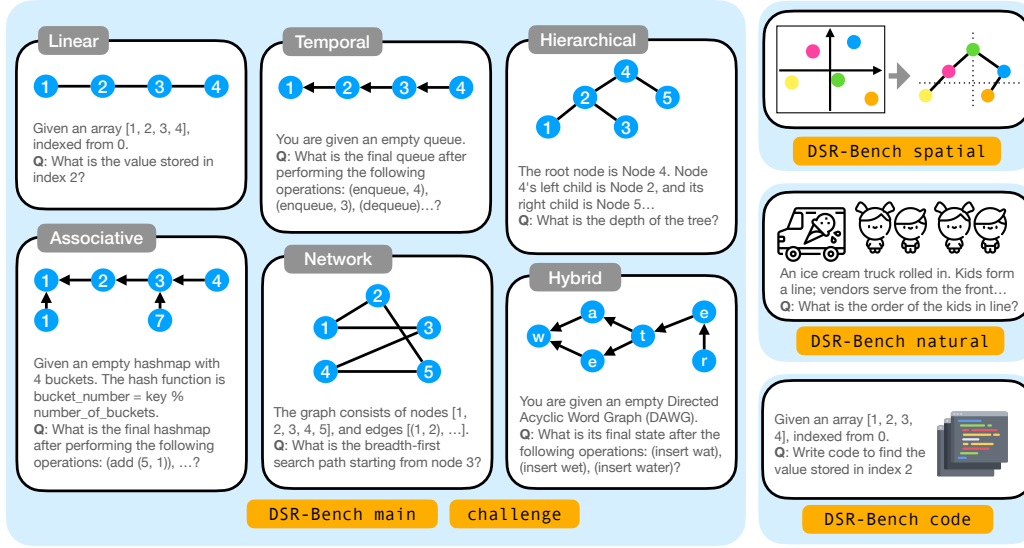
Linear

1 2 3 4

Given an array [1, 2, 3, 4], indexed from 0.
**Q**: What is the value stored in index 2?

Temporal

1 2 3 4

You are given an empty queue.
**Q**: What is the final queue after performing the following operations: (enqueue, 4), (enqueue, 3), (dequeue)…?

Hierarchical

4 2 5 1 3

The root node is Node 4. Node 4's left child is Node 2, and its right child is Node 5…
**Q**: What is the depth of the tree?

Associative

1 2 3 4 1 7

Given an empty hashmap with 4 buckets. The hash function is bucket_number = key % number_of_buckets.
**Q**: What is the final hashmap after performing the following operations: (add (5, 1)), …?

Network

2 1 3 4 5

The graph consists of nodes [1, 2, 3, 4, 5], and edges [(1, 2), …].
**Q**: What is the breadth-first search path starting from node 3?

Hybrid

a w t e e r

You are given an empty Directed Acyclic Word Graph (DAWG).
**Q**: What is its final state after the following operations: (insert wat), (insert wet), (insert water)?

DSR-Bench main

challenge

DSR-Bench spatial

An ice cream truck rolled in. Kids form a line; vendors serve from the front…
**Q**: What is the order of the kids in line?

DSR-Bench natural

Given an array [1, 2, 3, 4], indexed from 0.
**Q**: Write code to find the value stored in index 2

DSR-Bench code